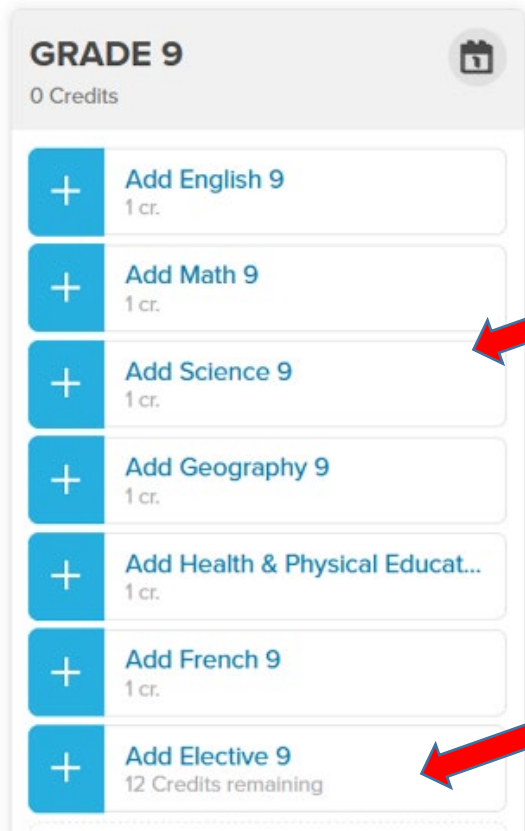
GRADE 9
0 Credits

+ Add English 9
1 cr.

+ Add Math 9
1 cr.

+ Add Science 9
1 cr.

+ Add Geography 9
1 cr.

+ Add Health & Physical Educat...
1 cr.

+ Add French 9
1 cr.

+ Add Elective 9
12 Credits remaining